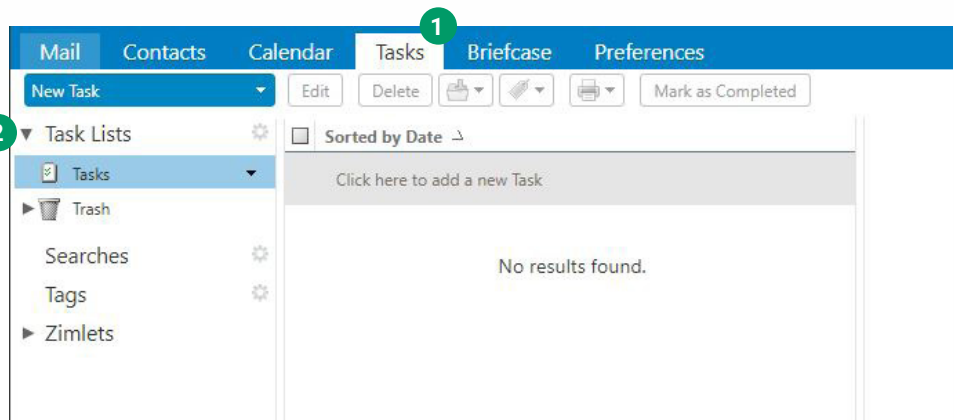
1

Mail Contacts Calendar Tasks Briefcase Preferences

New Task

Edit Delete Mark as Completed

2

▼ Task Lists

Tasks

▶ Trash

Searches

Tags

▶ Zimlets

Sorted by Date

Click here to add a new Task

No results found.